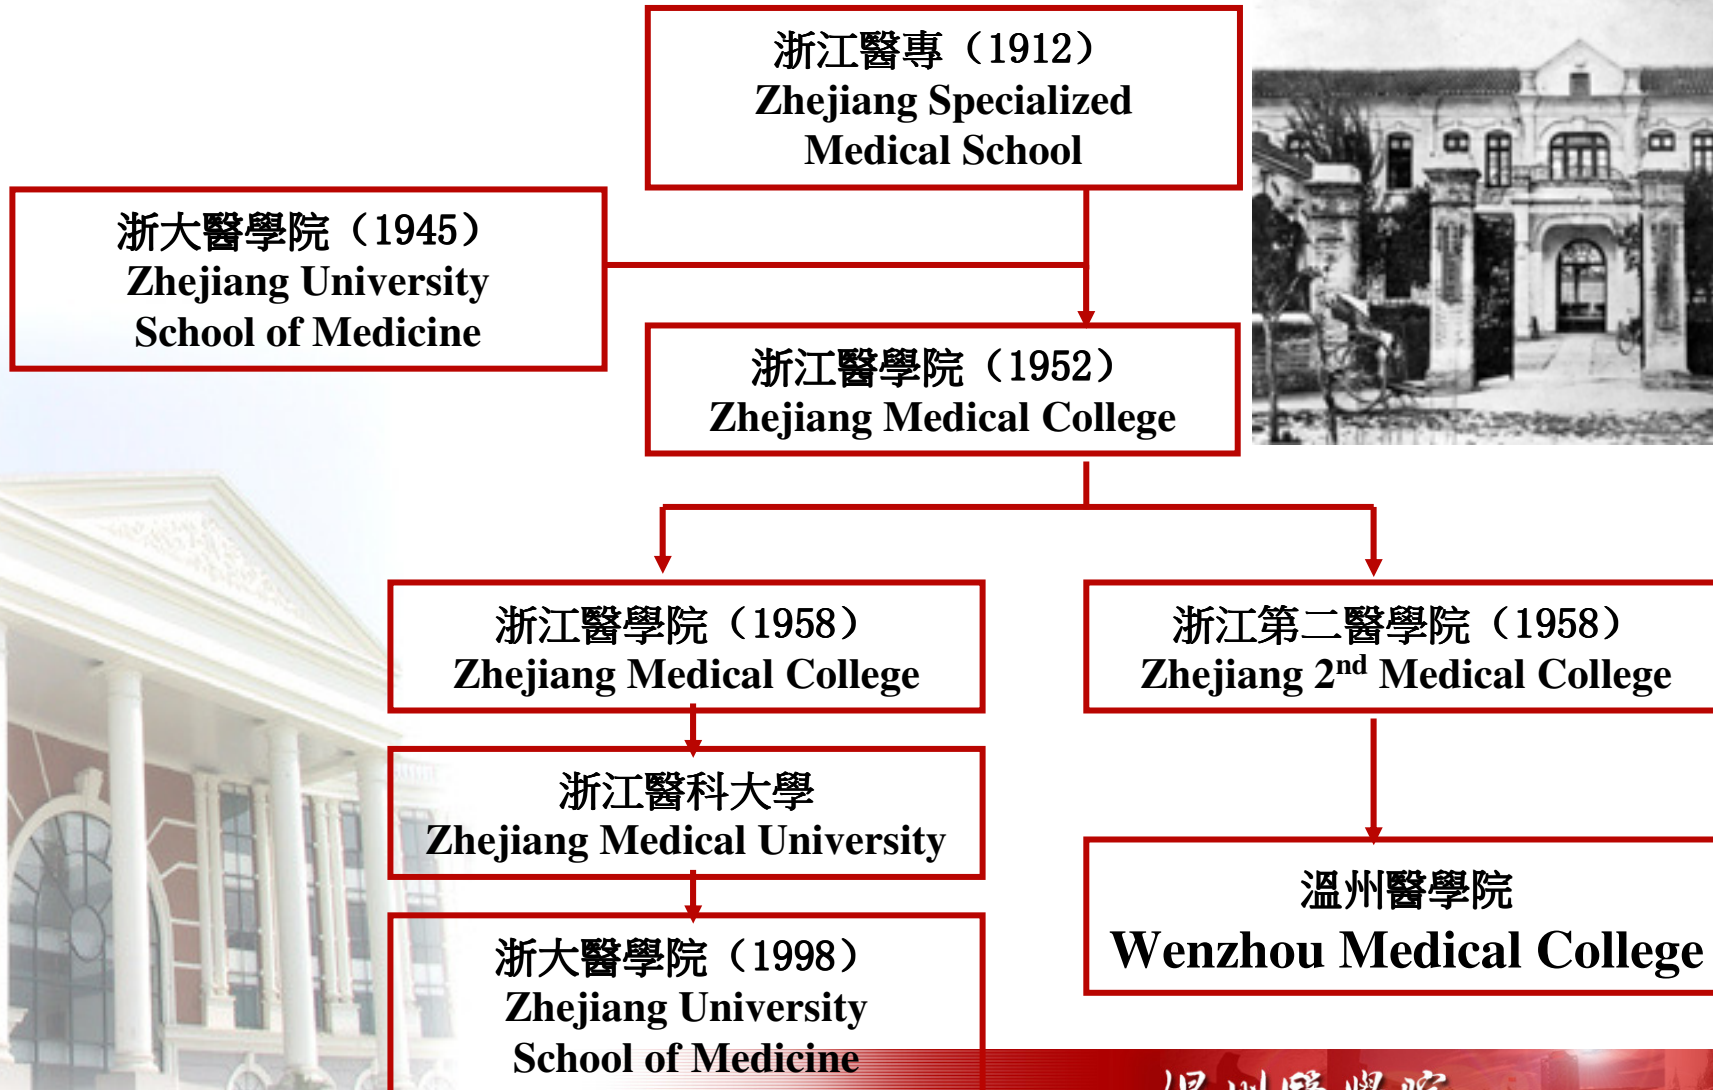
浙江醫專（1912）
Zhejiang Specialized Medical School

浙大醫學院（1945）
Zhejiang University School of Medicine

浙江醫學院（1952）
Zhejiang Medical College

浙江醫學院（1958）
Zhejiang Medical College

浙江第二醫學院（1958）
Zhejiang 2$^{nd}$ Medical College

浙江醫科大學
Zhejiang Medical University

溫州醫學院
Wenzhou Medical College

浙大醫學院（1998）
Zhejiang University School of Medicine

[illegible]